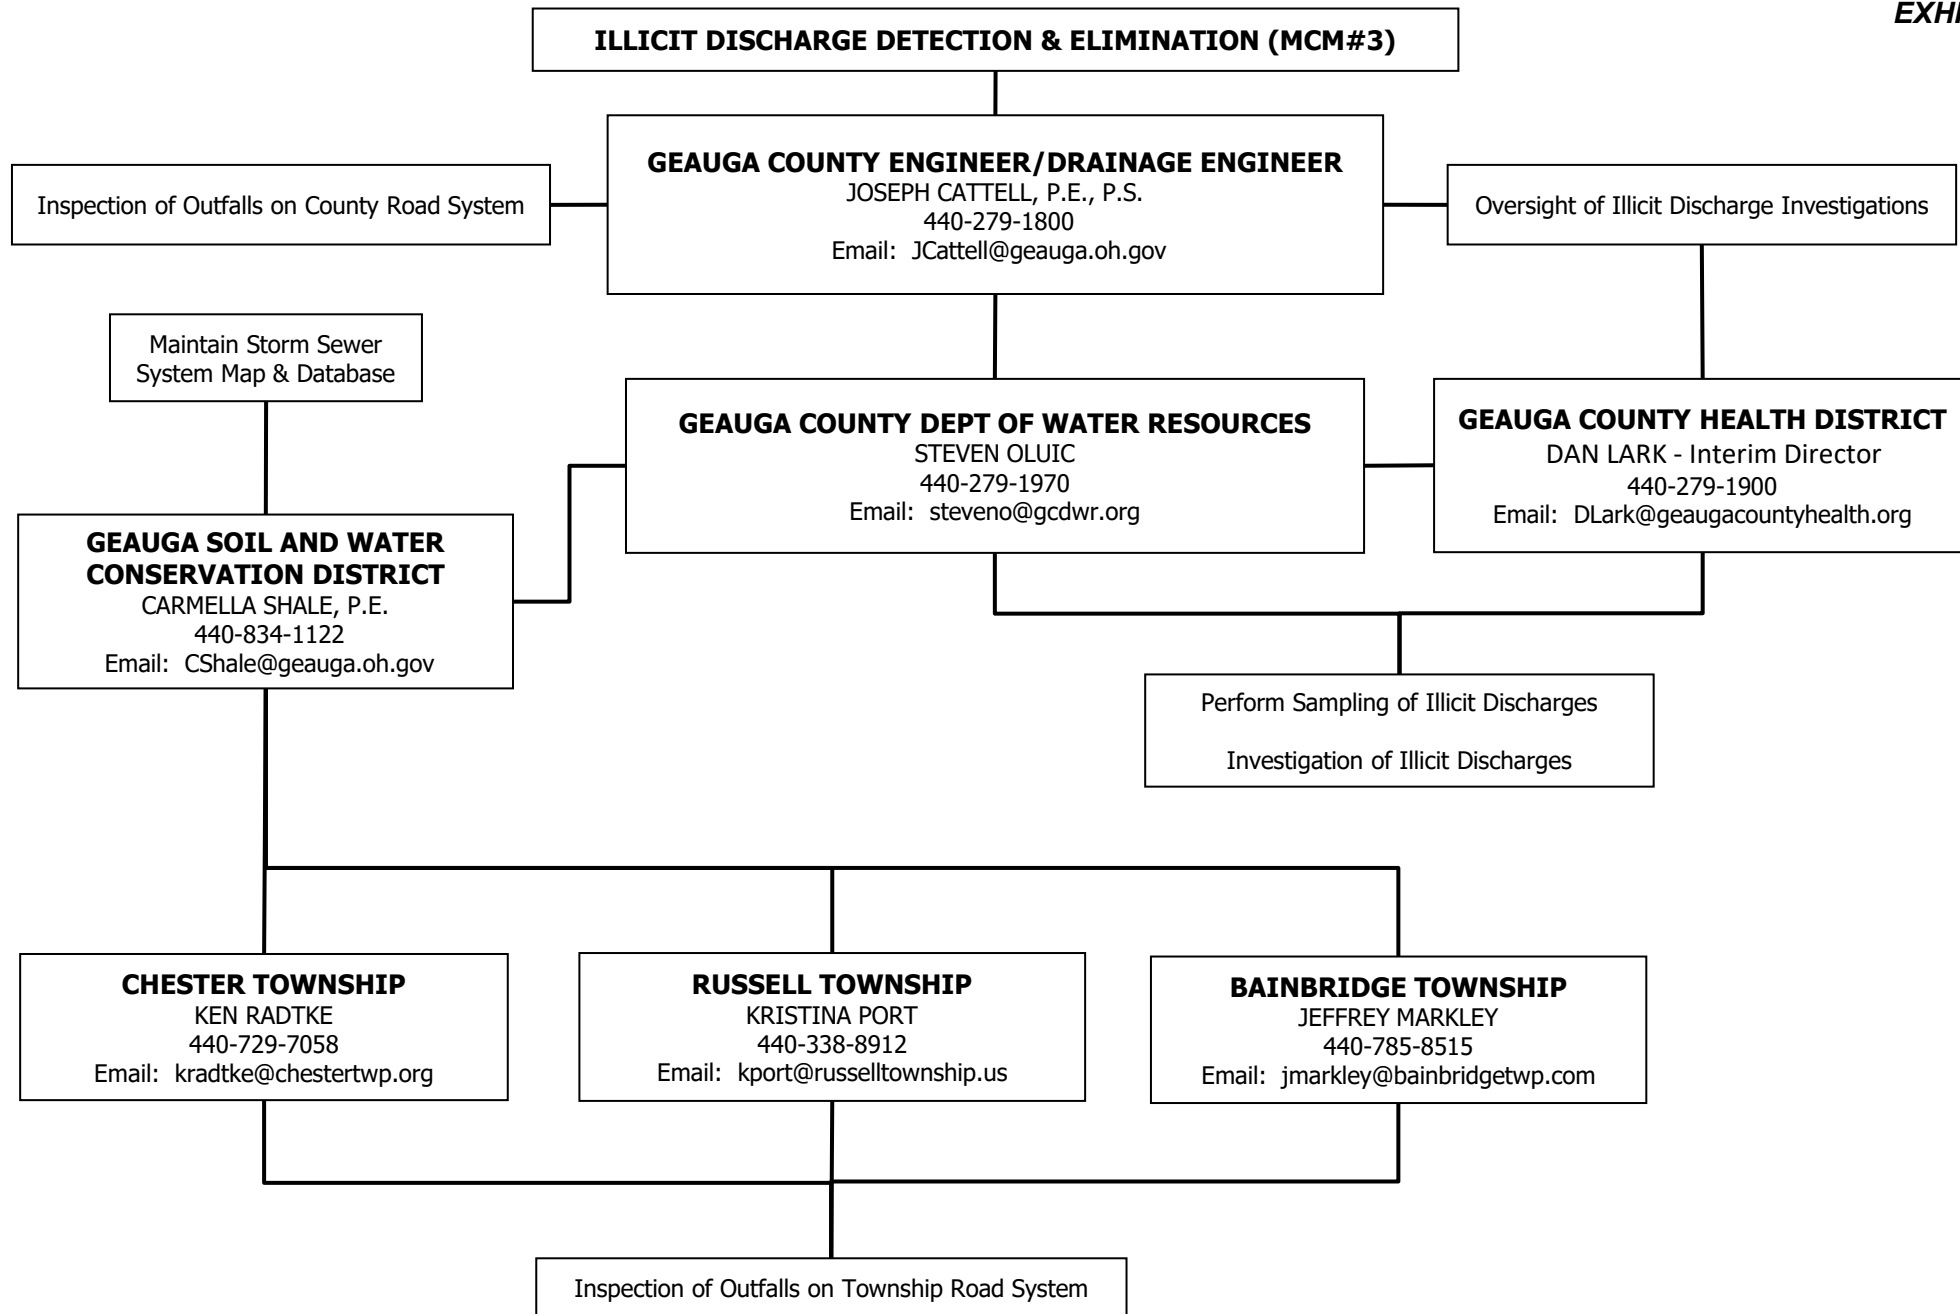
EXHI

ILLICIT DISCHARGE DETECTION & ELIMINATION (MCM#3)

Inspection of Outfalls on County Road System

GEAUGA COUNTY ENGINEER/DRAINAGE ENGINEER
JOSEPH CATTELL, P.E., P.S.
440-279-1800
Email: JCattell@geauga.oh.gov

Oversight of Illicit Discharge Investigations

Maintain Storm Sewer System Map & Database

GEAUGA COUNTY DEPT OF WATER RESOURCES
STEVEN OLUIC
440-279-1970
Email: steveno@gcdwr.org

GEAUGA COUNTY HEALTH DISTRICT
DAN LARK - Interim Director
440-279-1900
Email: DLark@geaugacountyhealth.org

GEAUGA SOIL AND WATER CONSERVATION DISTRICT
CARMELLA SHALE, P.E.
440-834-1122
Email: CShale@geauga.oh.gov

Perform Sampling of Illicit Discharges

Investigation of Illicit Discharges

CHESTER TOWNSHIP
KEN RADTKE
440-729-7058
Email: kradtke@chestertwp.org

RUSSELL TOWNSHIP
KRISTINA PORT
440-338-8912
Email: kport@russelltownship.us

BAINBRIDGE TOWNSHIP
JEFFREY MARKLEY
440-785-8515
Email: jmarkley@bainbridgetwp.com

Inspection of Outfalls on Township Road System